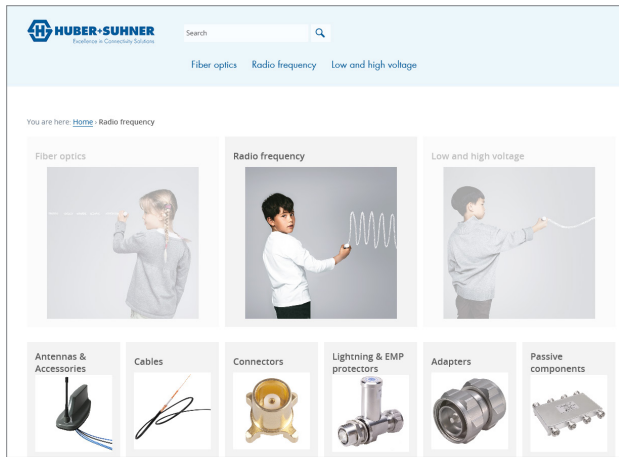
HUBER+SUHNER
Excellence in Connectivity Solutions

Search

Fiber optics Radio frequency Low and high voltage

You are here: Home › Radio frequency

Fiber optics

Radio frequency

Low and high voltage

Antennas & Accessories

Cables

Connectors

Lightning & EMP protectors

Adapters

Passive components